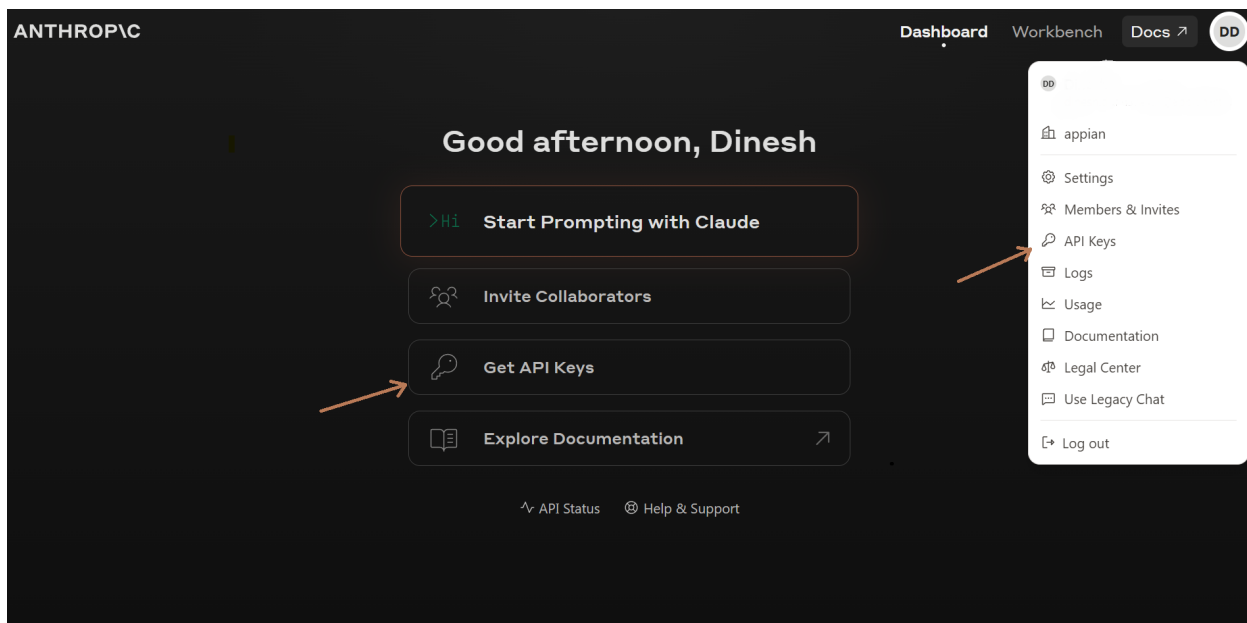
ANTHROP\C

Dashboard Workbench Docs ↗ DD

DD

appian

Settings
Members & Invites
API Keys
Logs
Usage
Documentation
Legal Center
Use Legacy Chat

Log out

Good afternoon, Dinesh

>Hi Start Prompting with Claude

Invite Collaborators

Get API Keys

Explore Documentation ↗

API Status Help & Support